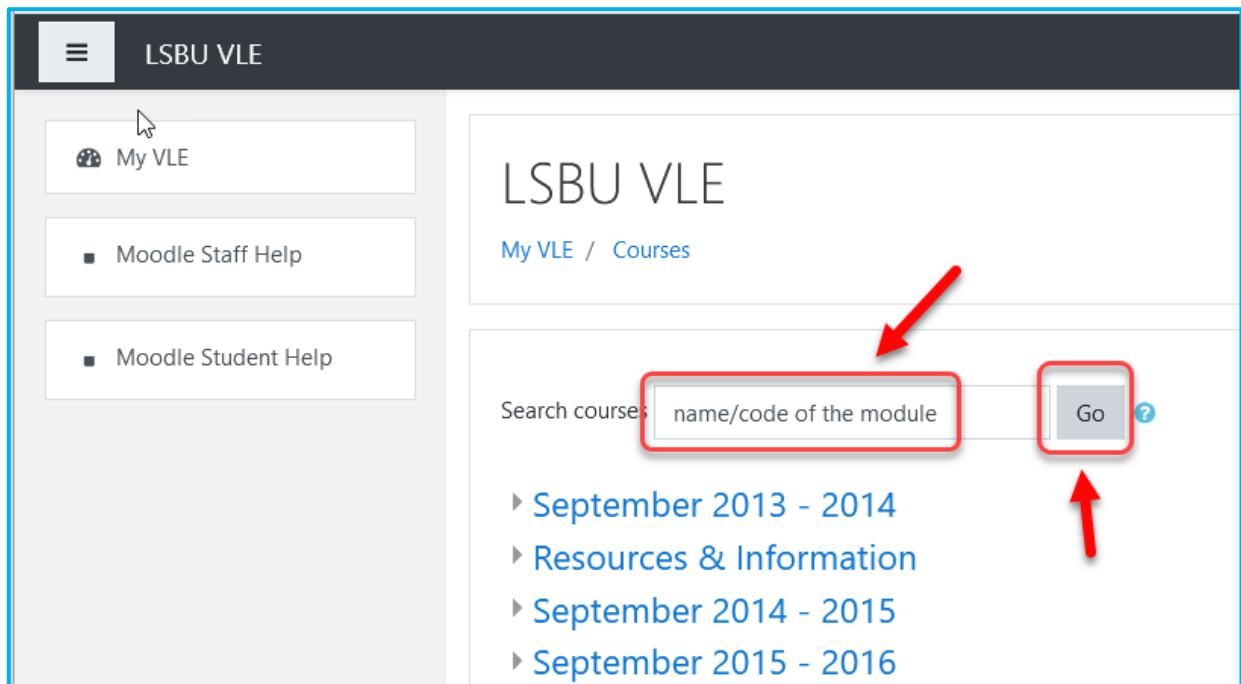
LSBU VLE

My VLE

Moodle Staff Help

Moodle Student Help

LSBU VLE

My VLE / Courses

Search courses name/code of the module Go

September 2013 - 2014
Resources & Information
September 2014 - 2015
September 2015 - 2016